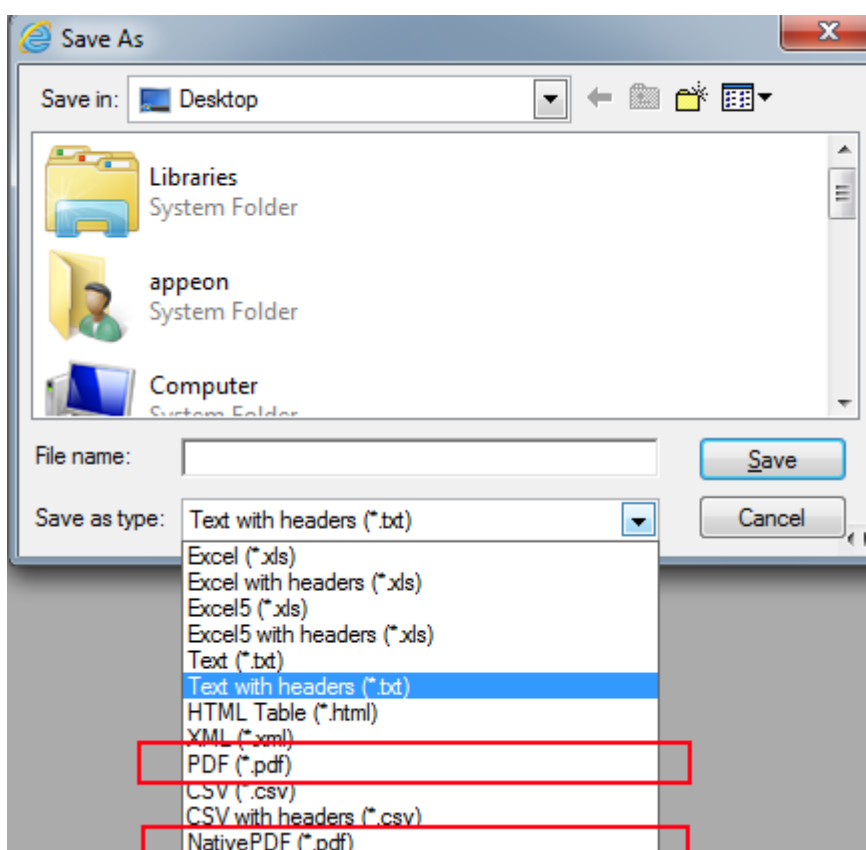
Save As

Save in: Desktop

Libraries
System Folder

appeon
System Folder

Computer
System Folder

File name:

Save

Save as type: Text with headers (*.txt)

Cancel

Excel (*.xls)
Excel with headers (*.xls)
Excel5 (*.xls)
Excel5 with headers (*.xls)
Text (*.txt)
Text with headers (*.txt)
HTML Table (*.html)
XML (*.xml)
PDF (*.pdf)
CSV (*.csv)
CSV with headers (*.csv)
NativePDF (*.pdf)